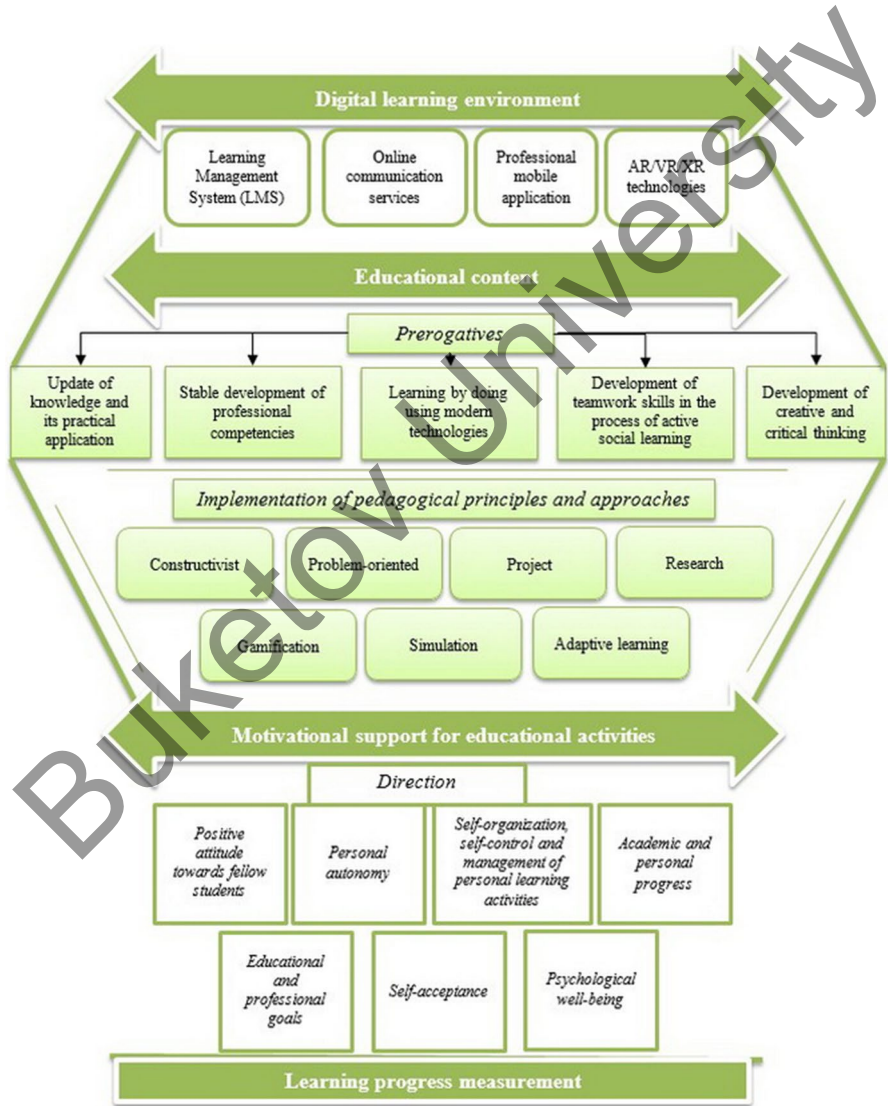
Digital learning environment

Learning Management System (LMS)

Online communication services

Professional mobile application

AR/VR/XR technologies

Educational content

Prerogatives

Update of knowledge and its practical application

Stable development of professional competencies

Learning by doing using modern technologies

Development of teamwork skills in the process of active social learning

Development of creative and critical thinking

Implementation of pedagogical principles and approaches

Constructivist

Problem-oriented

Project

Research

Gamification

Simulation

Adaptive learning

Motivational support for educational activities

Direction

Positive attitude towards fellow students

Personal autonomy

Self-organization, self-control and management of personal learning activities

Academic and personal progress

Educational and professional goals

Self-acceptance

Psychological well-being

Learning progress measurement

Buketov University